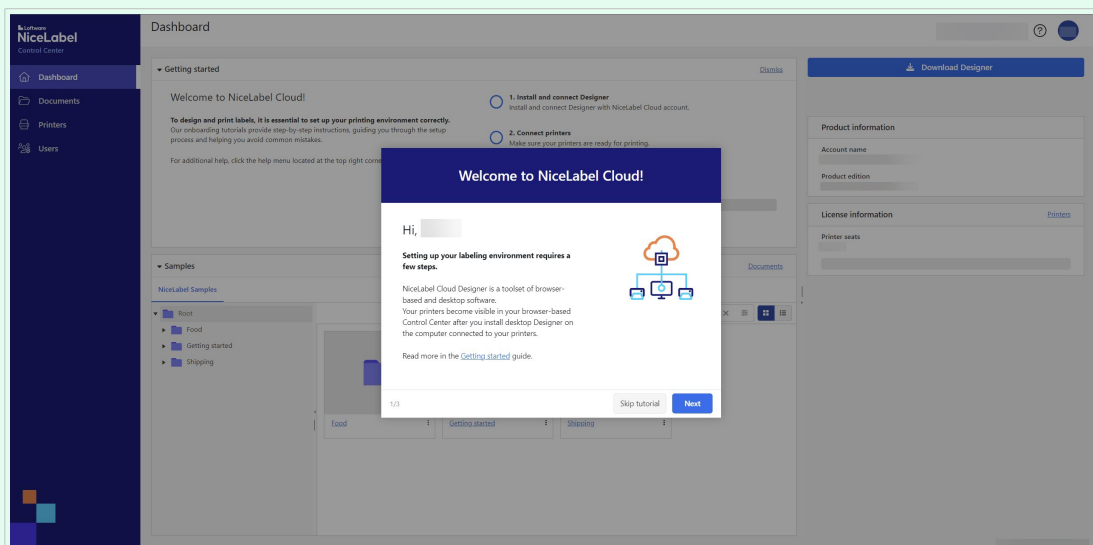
Loftware
NiceLabel
Control Center

Dashboard
Documents
Printers
Users

Dashboard

Getting started
Dismiss

Welcome to NiceLabel Cloud!

To design and print labels, it is essential to set up your printing environment correctly.
Our onboarding tutorials provide step-by-step instructions, guiding you through the setup process and helping you avoid common mistakes.

For additional help, click the help menu located at the top right corne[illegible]

1. Install and connect Designer
Install and connect Designer with NiceLabel Cloud account.

2. Connect printers
Make sure your printers are ready for printing.

Download Designer

Product information
Account name
Product edition

License information
Printers
Printer seats

Samples
Documents
NiceLabel Samples

Root
Food
Getting started
Shipping

Food
Getting started
Shipping

Welcome to NiceLabel Cloud!

Hi,

Setting up your labeling environment requires a few steps.

NiceLabel Cloud Designer is a toolset of browser-based and desktop software.
Your printers become visible in your browser-based Control Center after you install desktop Designer on the computer connected to your printers.

Read more in the Getting started guide.

1/3
Skip tutorial
Next